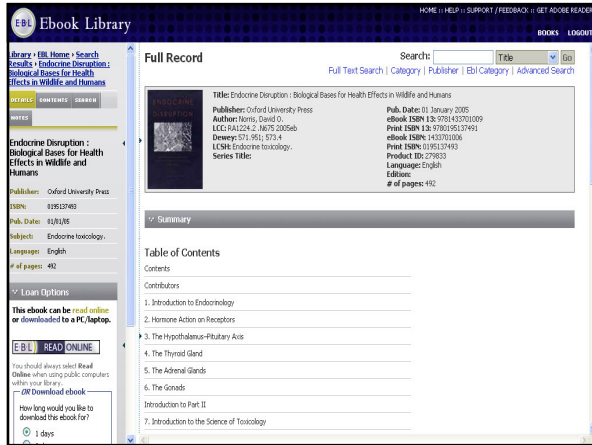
EBL Ebook Library

HOME :: HELP :: SUPPORT / FEEDBACK :: GET ADOBE READER

BOOKS LOGOUT

Library › EBL Home › Search Results › Endocrine Disruption : Biological Bases for Health Effects in Wildlife and Humans

DETAILS CONTENTS SEARCH NOTES

Endocrine Disruption : Biological Bases for Health Effects in Wildlife and Humans

| Publisher: | Oxford University Press |
|---|---|
| ISBN: | 0195137493 |
| Pub. Date: | 01/01/05 |
| Subject: | Endocrine toxicology. |
| Language: | English |
| # of pages: | 492 |

Loan Options

This ebook can be read online or downloaded to a PC/laptop.

EBL READ ONLINE

You should always select Read Online when using public computers within your library.

OR Download ebook

How long would you like to download this ebook for?

1 days

Full Record

Search: Title Go

Full Text Search | Category | Publisher | Ebl Category | Advanced Search

ENDOCRINE DISRUPTION

Title: Endocrine Disruption : Biological Bases for Health Effects in Wildlife and Humans

Publisher: Oxford University Press
Author: Norris, David O.
LCC: RA1224.2 .N675 2005eb
Dewey: 571.951; 573.4
LCSH: Endocrine toxicology.
Series Title:

Pub. Date: 01 January 2005
eBook ISBN 13: 9781433701009
Print ISBN 13: 9780195137491
eBook ISBN: 1433701006
Print ISBN: 0195137493
Product ID: 279833
Language: English
Edition:
# of pages: 492

Summary

Table of Contents

Contents

Contributors

1. Introduction to Endocrinology

2. Hormone Action on Receptors

3. The Hypothalamus–Pituitary Axis

4. The Thyroid Gland

5. The Adrenal Glands

6. The Gonads

Introduction to Part II

7. Introduction to the Science of Toxicology